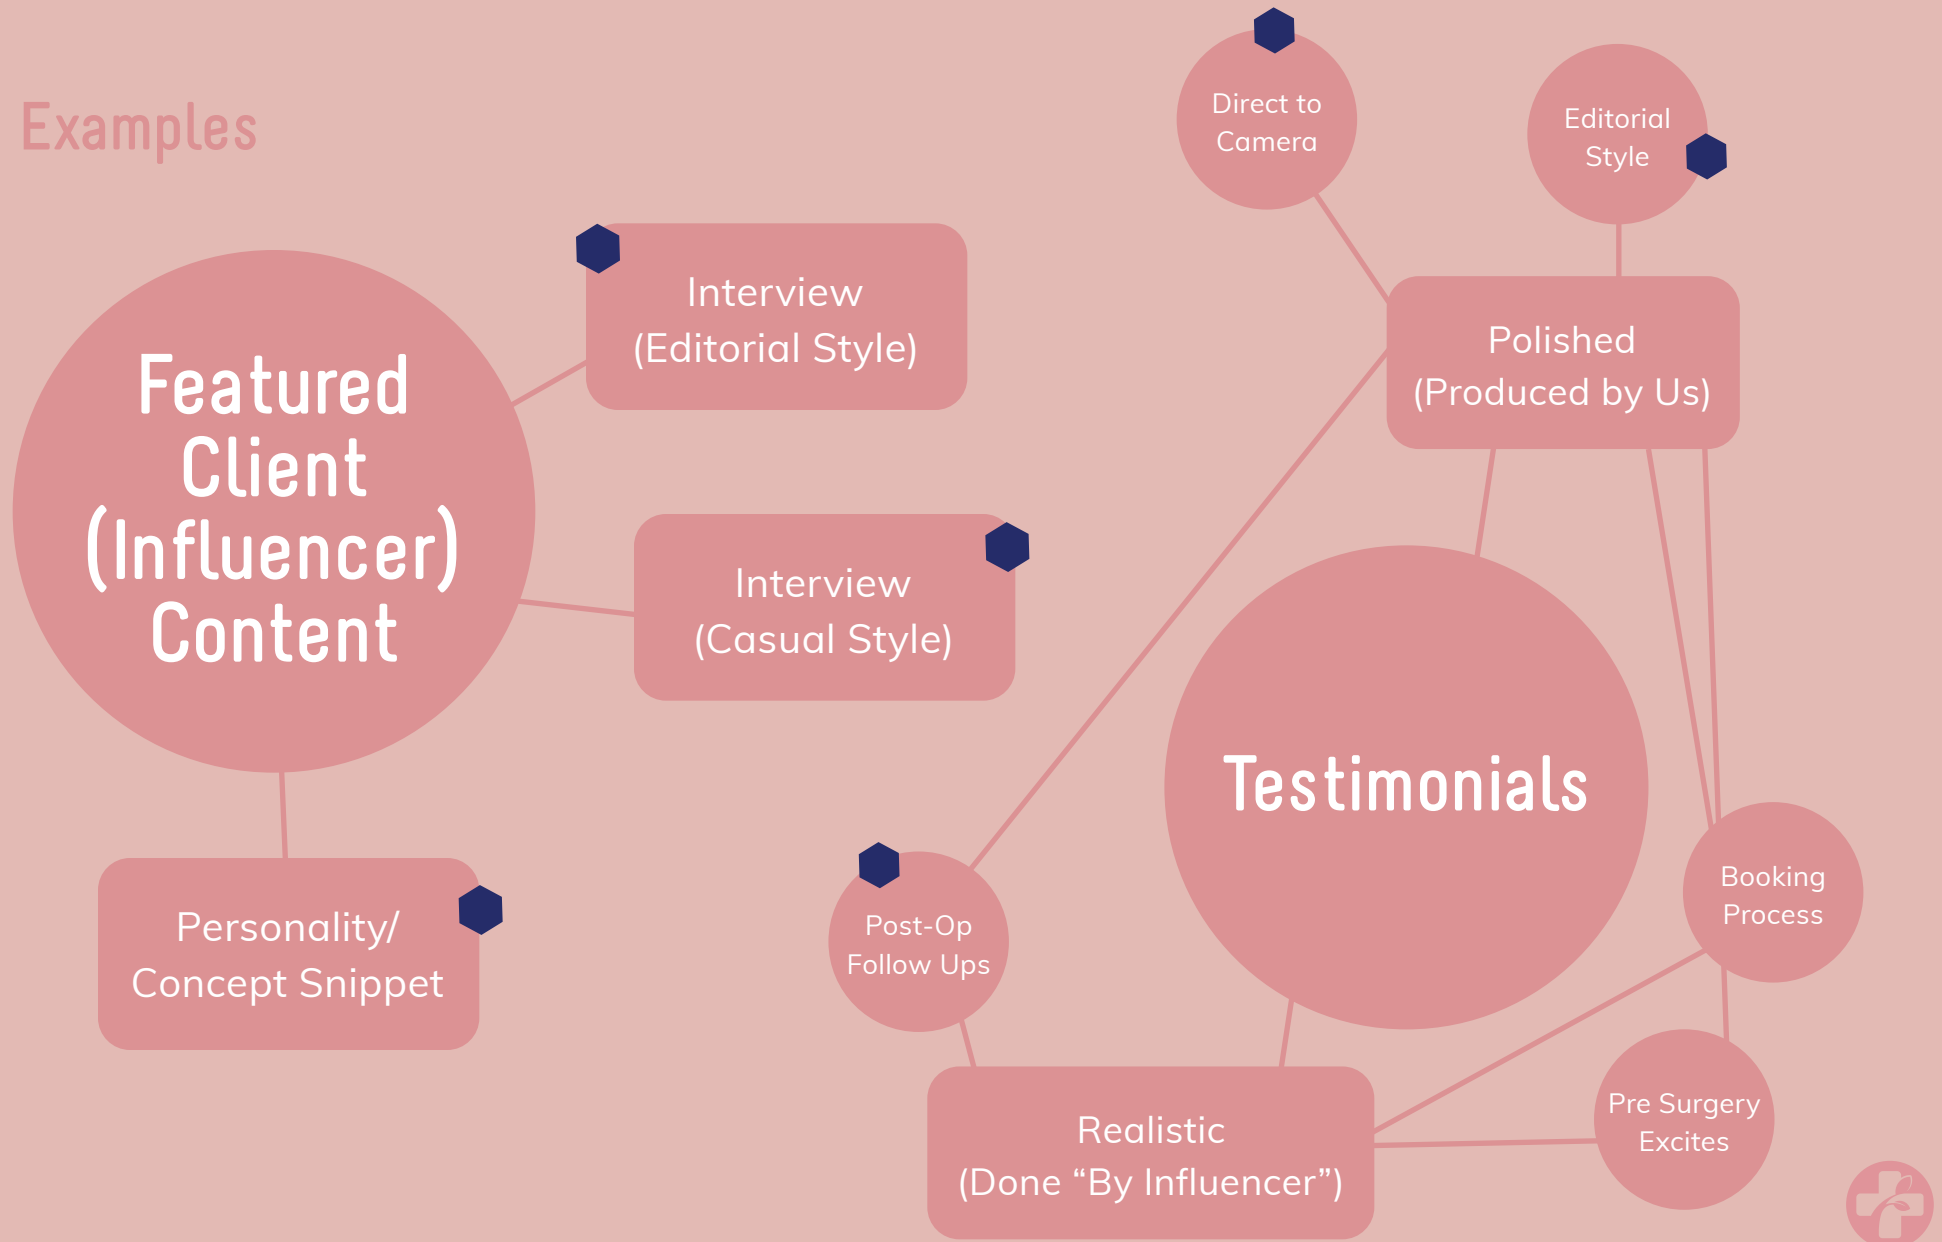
Examples

Featured Client (Influencer) Content

Interview (Editorial Style)

Interview (Casual Style)

Personality/ Concept Snippet

Direct to Camera

Editorial Style

Polished (Produced by Us)

Testimonials

Booking Process

Post-Op Follow Ups

Realistic (Done “By Influencer”)

Pre Surgery Excites